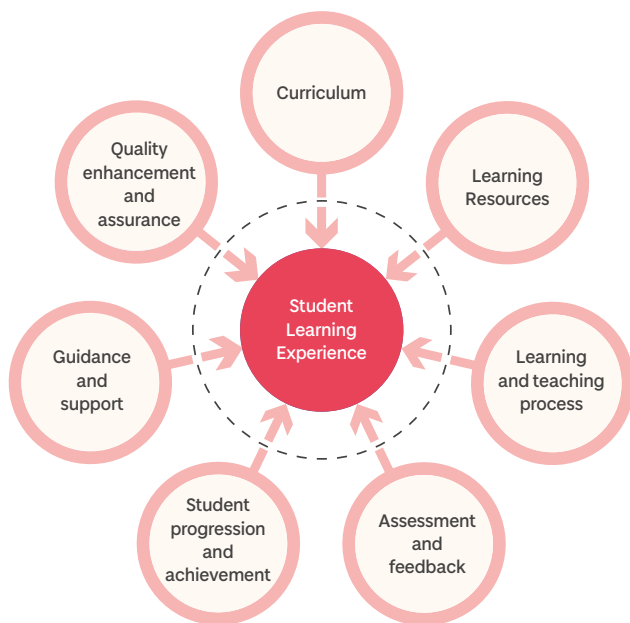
Curriculum

Quality enhancement and assurance

Learning Resources

Student Learning Experience

Guidance and support

Learning and teaching process

Student progression and achievement

Assessment and feedback